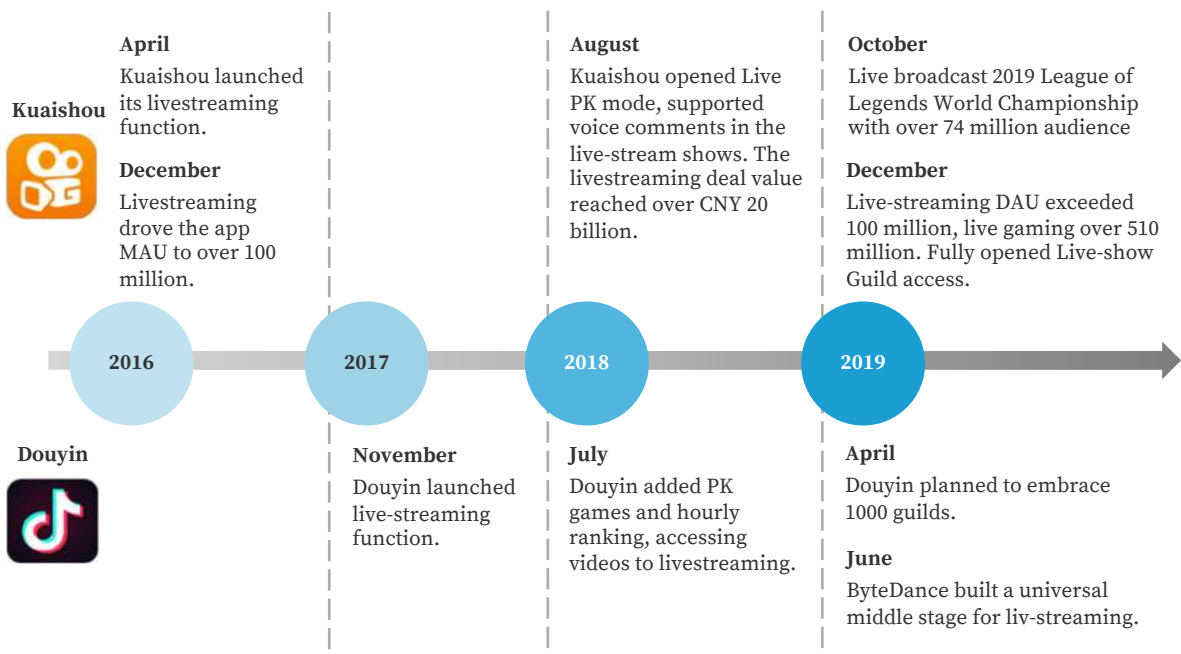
Kuaishou

April
Kuaishou launched its livestreaming function.

December
Livestreaming drove the app MAU to over 100 million.

August
Kuaishou opened Live PK mode, supported voice comments in the live-stream shows. The livestreaming deal value reached over CNY 20 billion.

October
Live broadcast 2019 League of Legends World Championship with over 74 million audience

December
Live-streaming DAU exceeded 100 million, live gaming over 510 million. Fully opened Live-show Guild access.

2016

2017

2018

2019

Douyin

November
Douyin launched live-streaming function.

July
Douyin added PK games and hourly ranking, accessing videos to livestreaming.

April
Douyin planned to embrace 1000 guilds.

June
ByteDance built a universal middle stage for liv-streaming.